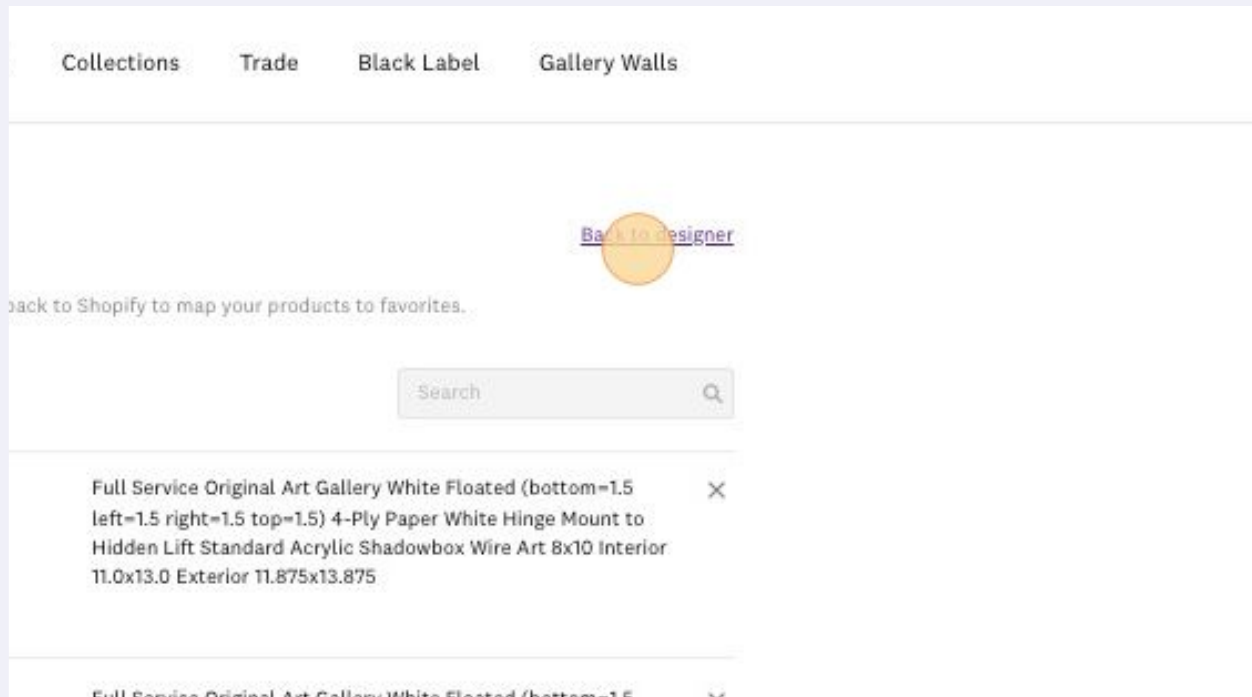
Collections Trade Black Label Gallery Walls

Back to designer

back to Shopify to map your products to favorites.

Search

Full Service Original Art Gallery White Floated (bottom=1.5 left=1.5 right=1.5 top=1.5) 4-Ply Paper White Hinge Mount to Hidden Lift Standard Acrylic Shadowbox Wire Art 8x10 Interior 11.0x13.0 Exterior 11.875x13.875

×

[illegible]

×